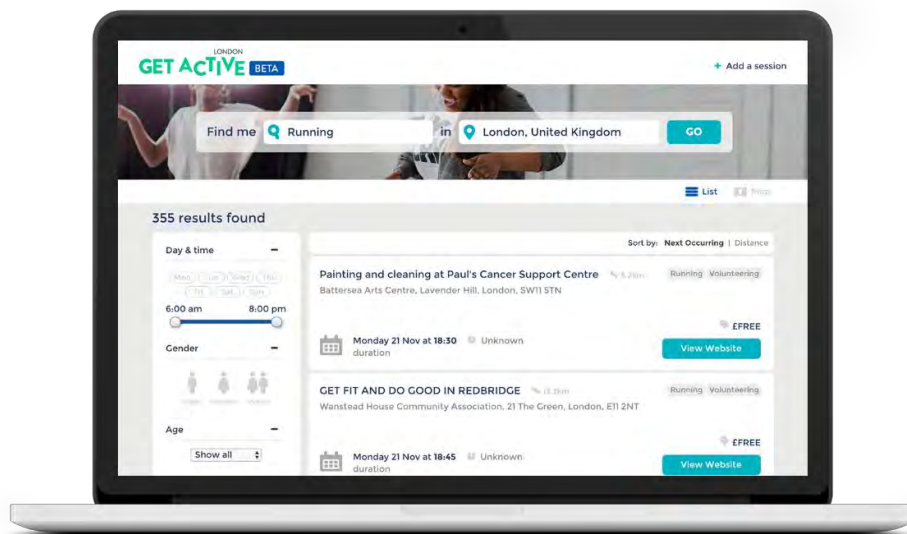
LONDON
GET ACTIVE BETA

+ Add a session

Find me Running in London, United Kingdom GO

List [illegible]

355 results found

Day & time −

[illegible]

6:00 am 8:00 pm

Gender −

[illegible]

Age −

Show all

Sort by: Next Occurring | Distance

Painting and cleaning at Paul's Cancer Support Centre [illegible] Running Volunteering

Battersea Arts Centre, Lavender Hill, London, SW11 5TN

£FREE

Monday 21 Nov at 18:30 Unknown duration

View Website

GET FIT AND DO GOOD IN REDBRIDGE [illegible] Running Volunteering

Wanstead House Community Association, 21 The Green, London, E11 2NT

£FREE

Monday 21 Nov at 18:45 Unknown duration

View Website